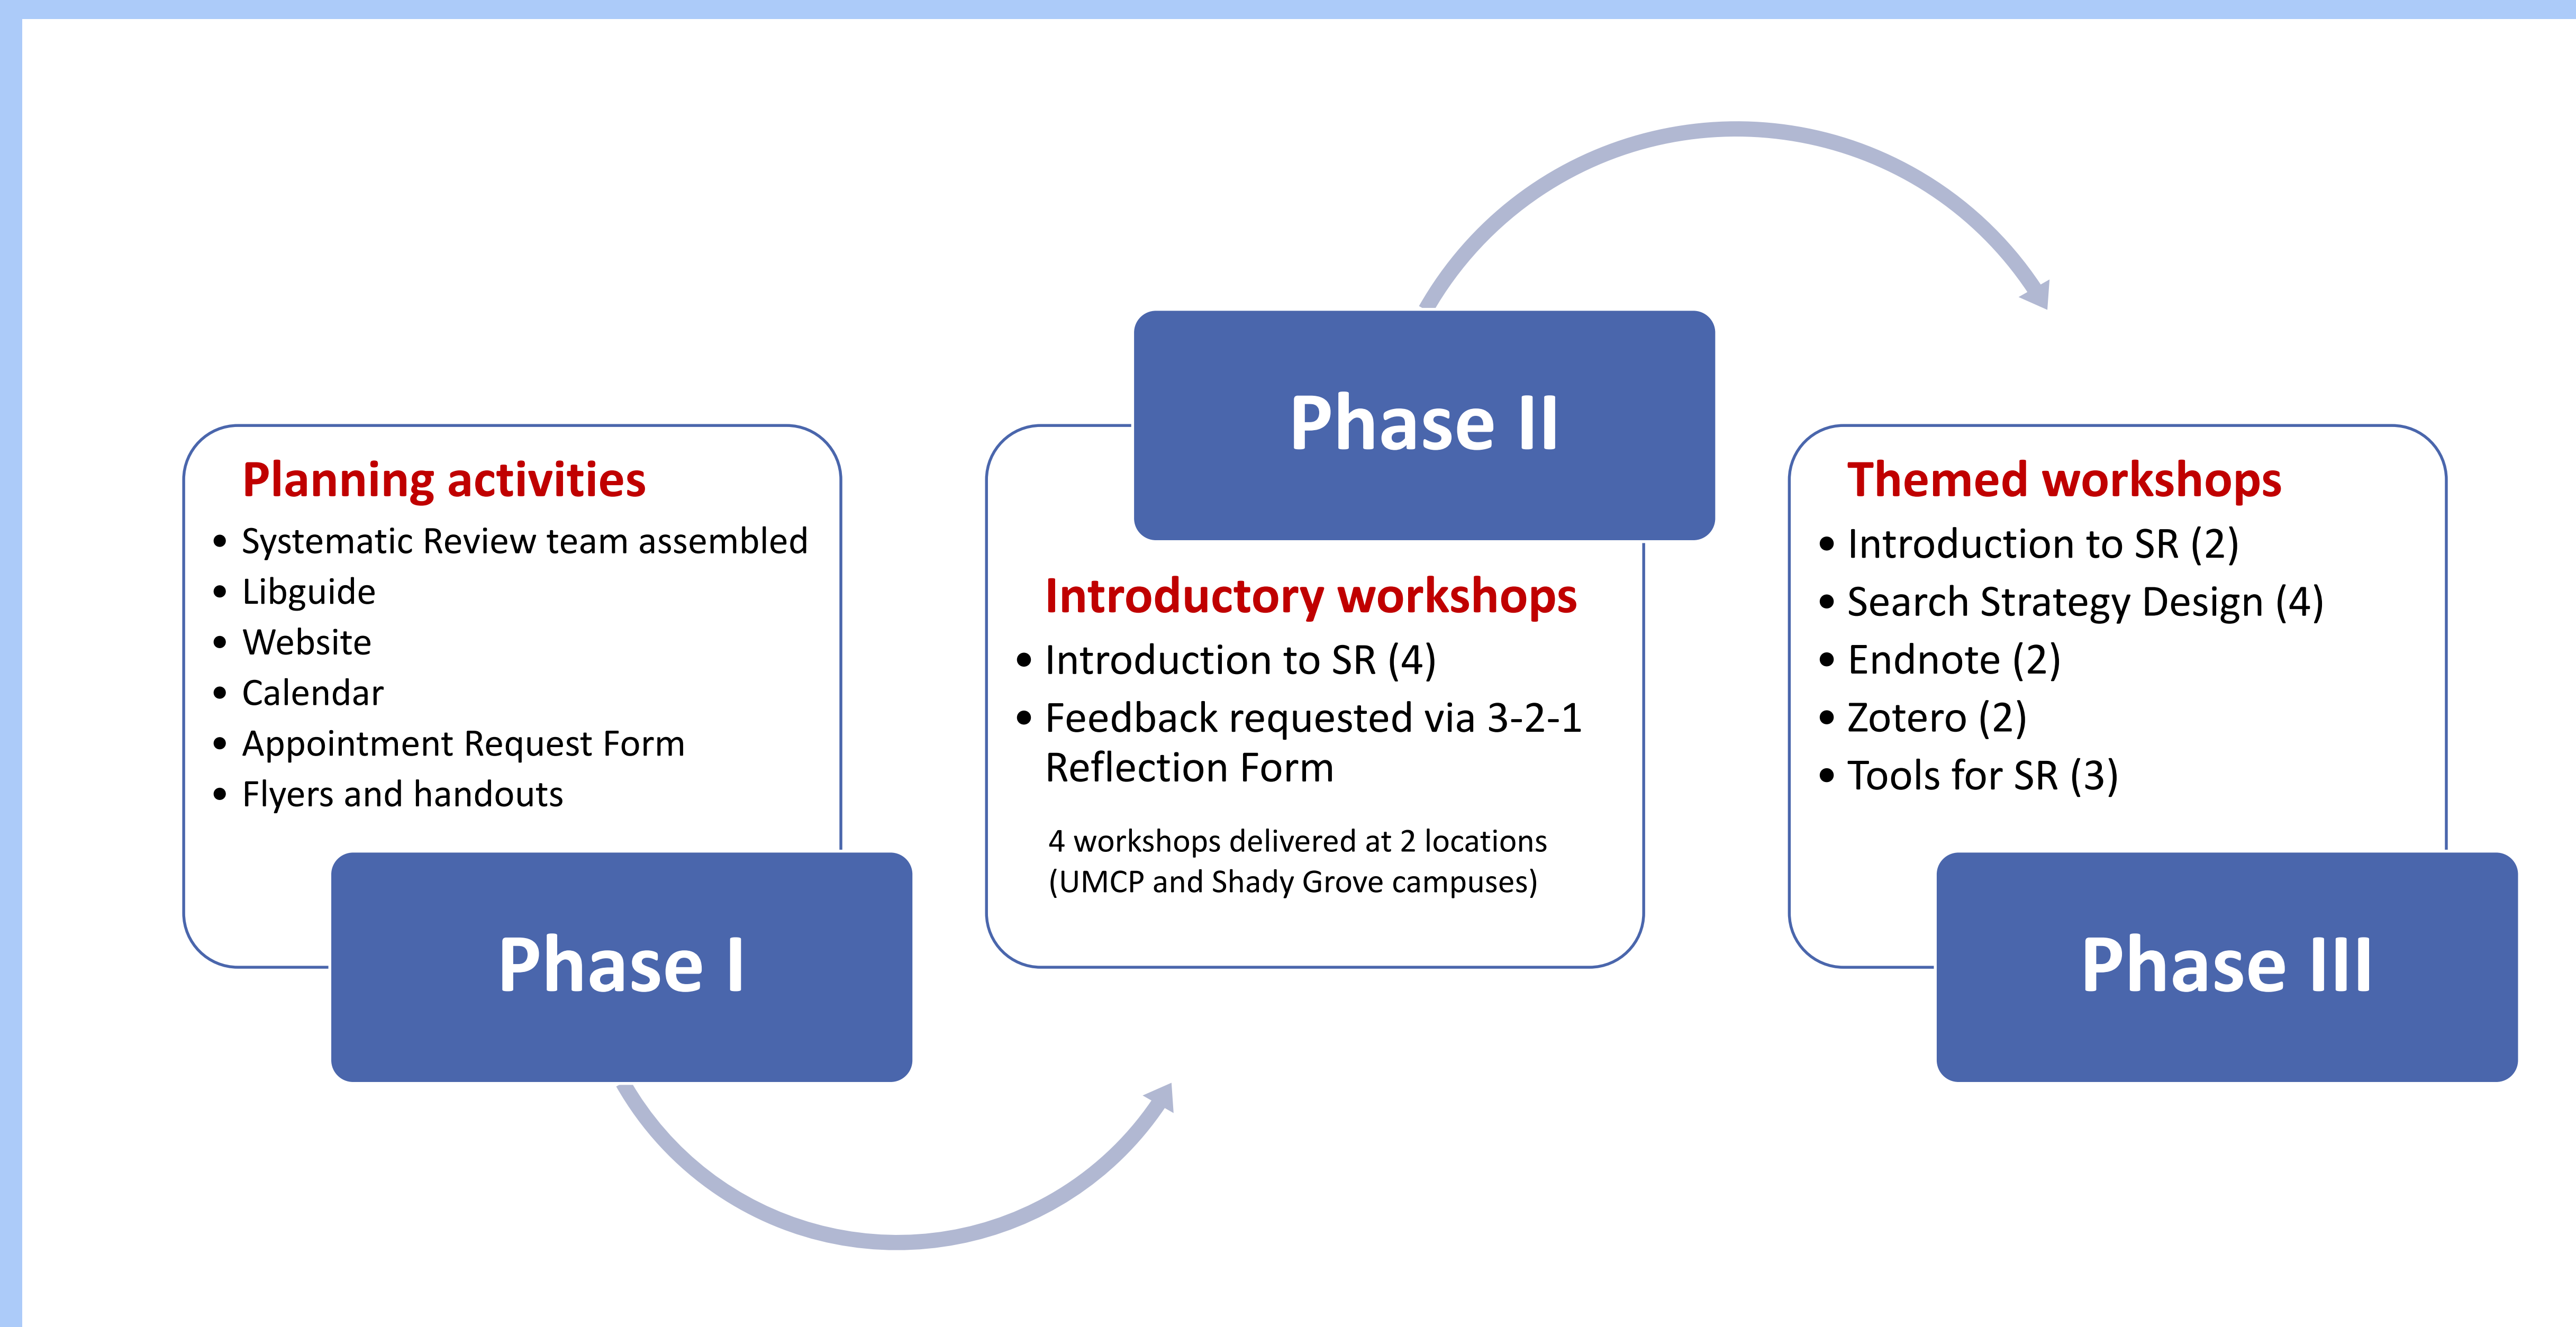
Planning activities
- Systematic Review team assembled
- Libguide
- Website
- Calendar
- Appointment Request Form
- Flyers and handouts

Phase I

Phase II

Introductory workshops
- Introduction to SR (4)
- Feedback requested via 3-2-1 Reflection Form

4 workshops delivered at 2 locations (UMCP and Shady Grove campuses)

Themed workshops
- Introduction to SR (2)
- Search Strategy Design (4)
- Endnote (2)
- Zotero (2)
- Tools for SR (3)

Phase III